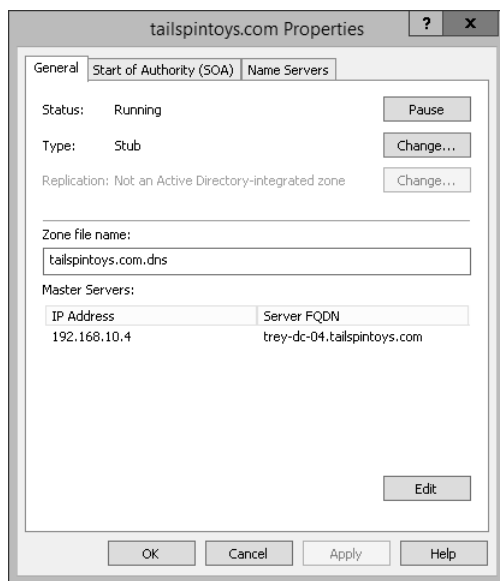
tailspintoys.com Properties ? x

General | Start of Authority (SOA) | Name Servers

Status: Running Pause

Type: Stub Change...

Replication: Not an Active Directory-integrated zone Change...

Zone file name:

tailspintoys.com.dns

Master Servers:

| IP Address | Server FQDN |
|---|---|
| 192.168.10.4 | trey-dc-04.tailspintoys.com |

Edit

OK Cancel Apply Help